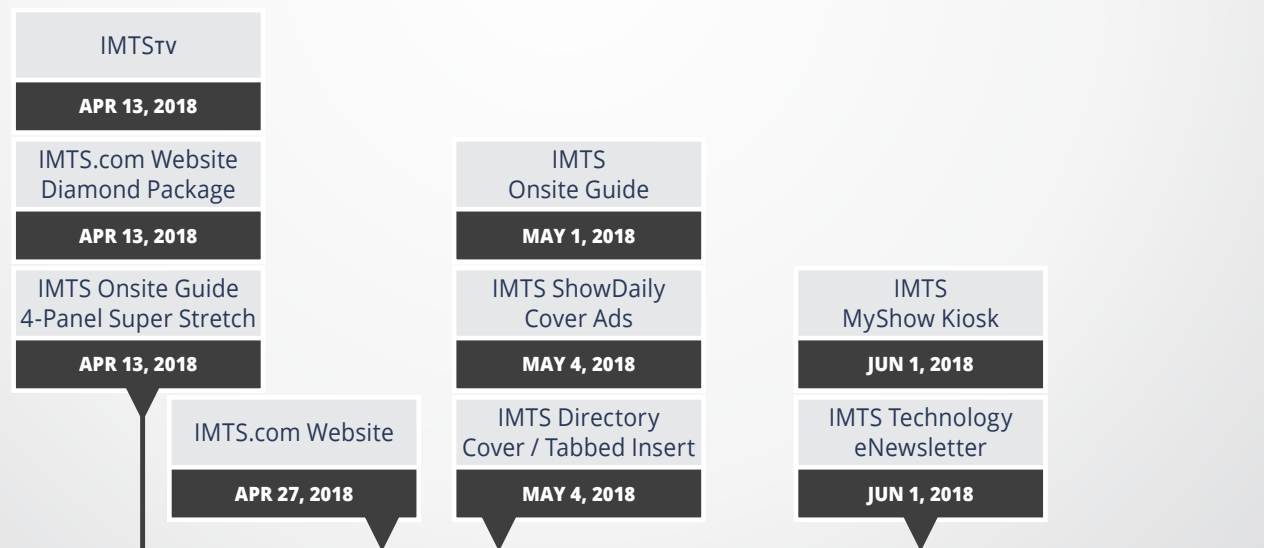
IMTSTV

APR 13, 2018

IMTS.com Website Diamond Package

APR 13, 2018

IMTS Onsite Guide 4-Panel Super Stretch

APR 13, 2018

IMTS.com Website

APR 27, 2018

IMTS Onsite Guide

MAY 1, 2018

IMTS ShowDaily Cover Ads

MAY 4, 2018

IMTS Directory Cover / Tabbed Insert

MAY 4, 2018

IMTS MyShow Kiosk

JUN 1, 2018

IMTS Technology eNewsletter

JUN 1, 2018